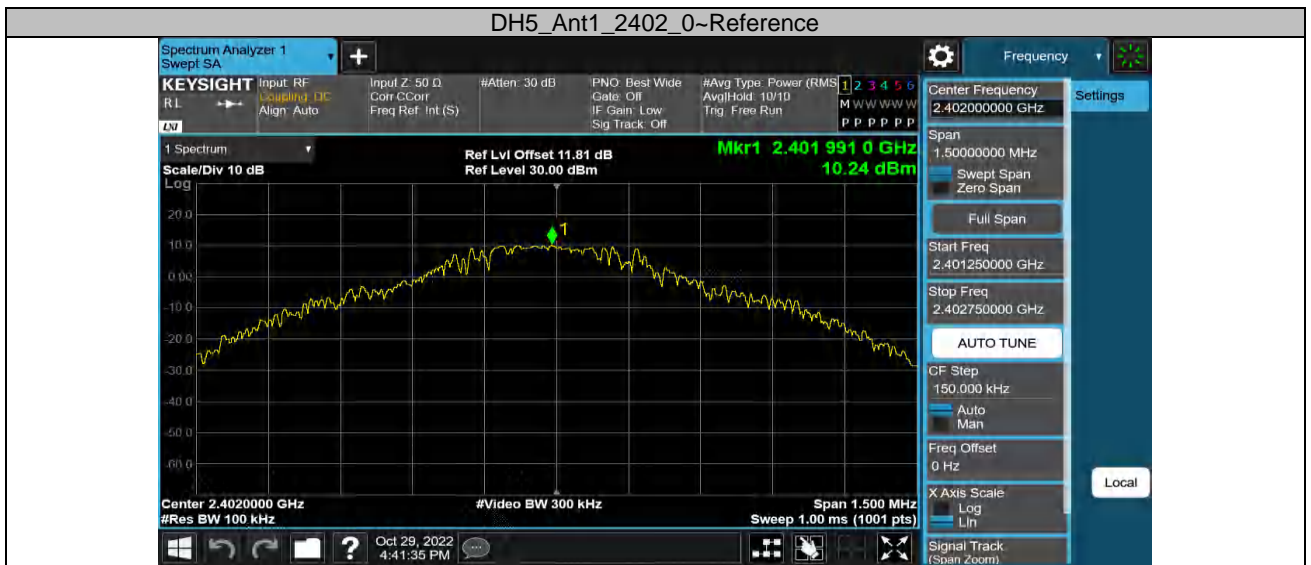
DH5_Ant1_2402_0~Reference

Spectrum Analyzer 1
Swept SA

Frequency

KEYSIGHT Input: RF
Coupling: DC
Align: Auto
RL

Input Z: 50 Ω
Corr CCorr
Freq Ref: Int (S)

#Atten: 30 dB

PNO: Best Wide
Gate: Off
IF Gain: Low
Sig Track: Off

#Avg Type: Power (RMS)
Avg|Hold: 10/10
Trig: Free Run

1 2 3 4 5 6
M W W W W W
P P P P P P

1 Spectrum
Scale/Div 10 dB
Log

Ref Lvl Offset 11.81 dB
Ref Level 30.00 dBm

Mkr1 2.401 991 0 GHz
10.24 dBm

20.0
10.0
0.00
-10.0
-20.0
-30.0
-40.0
-50.0
-60.0

1

Center 2.4020000 GHz
#Res BW 100 kHz

#Video BW 300 kHz

Span 1.500 MHz
Sweep 1.00 ms (1001 pts)

Oct 29, 2022
4:41:35 PM

Center Frequency
2.402000000 GHz

Settings

Span
1.50000000 MHz
Swept Span
Zero Span

Full Span

Start Freq
2.401250000 GHz

Stop Freq
2.402750000 GHz

AUTO TUNE

CF Step
150.000 kHz
Auto
Man

Freq Offset
0 Hz

Local

X Axis Scale
Log
Lin

Signal Track
(Span Zoom)